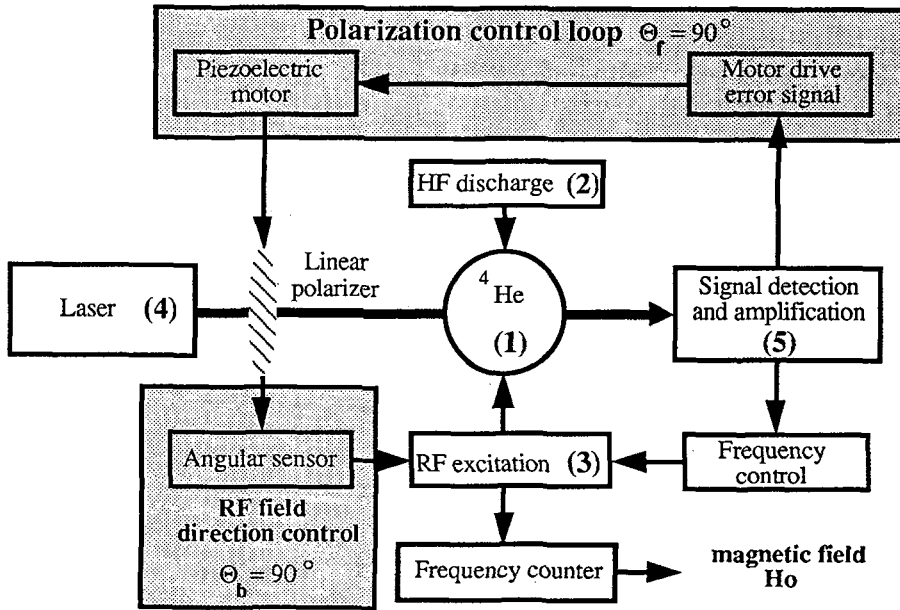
Polarization control loop $\Theta_f = 90°$

Piezoelectric motor

Motor drive error signal

HF discharge (2)

Laser (4)

Linear polarizer

$^4$He

(1)

Signal detection and amplification

(5)

Angular sensor

RF excitation (3)

Frequency control

RF field direction control

$\Theta_b = 90°$

Frequency counter

magnetic field Ho